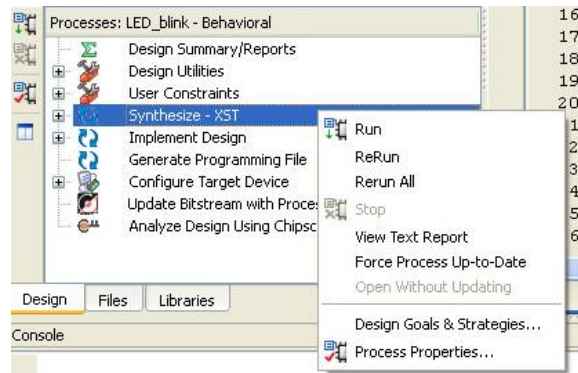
Processes: LED_blink - Behavioral

Design Summary/Reports
Design Utilities
User Constraints
Synthesize - XST
Implement Design
Generate Programming File
Configure Target Device
Update Bitstream with Proces
Analyze Design Using Chipsc

Run
ReRun
Rerun All
Stop
View Text Report
Force Process Up-to-Date
Open Without Updating
Design Goals & Strategies...
Process Properties...

Design
Files
Libraries

Console

16
17
18
19
20
1
2
3
4
5
6